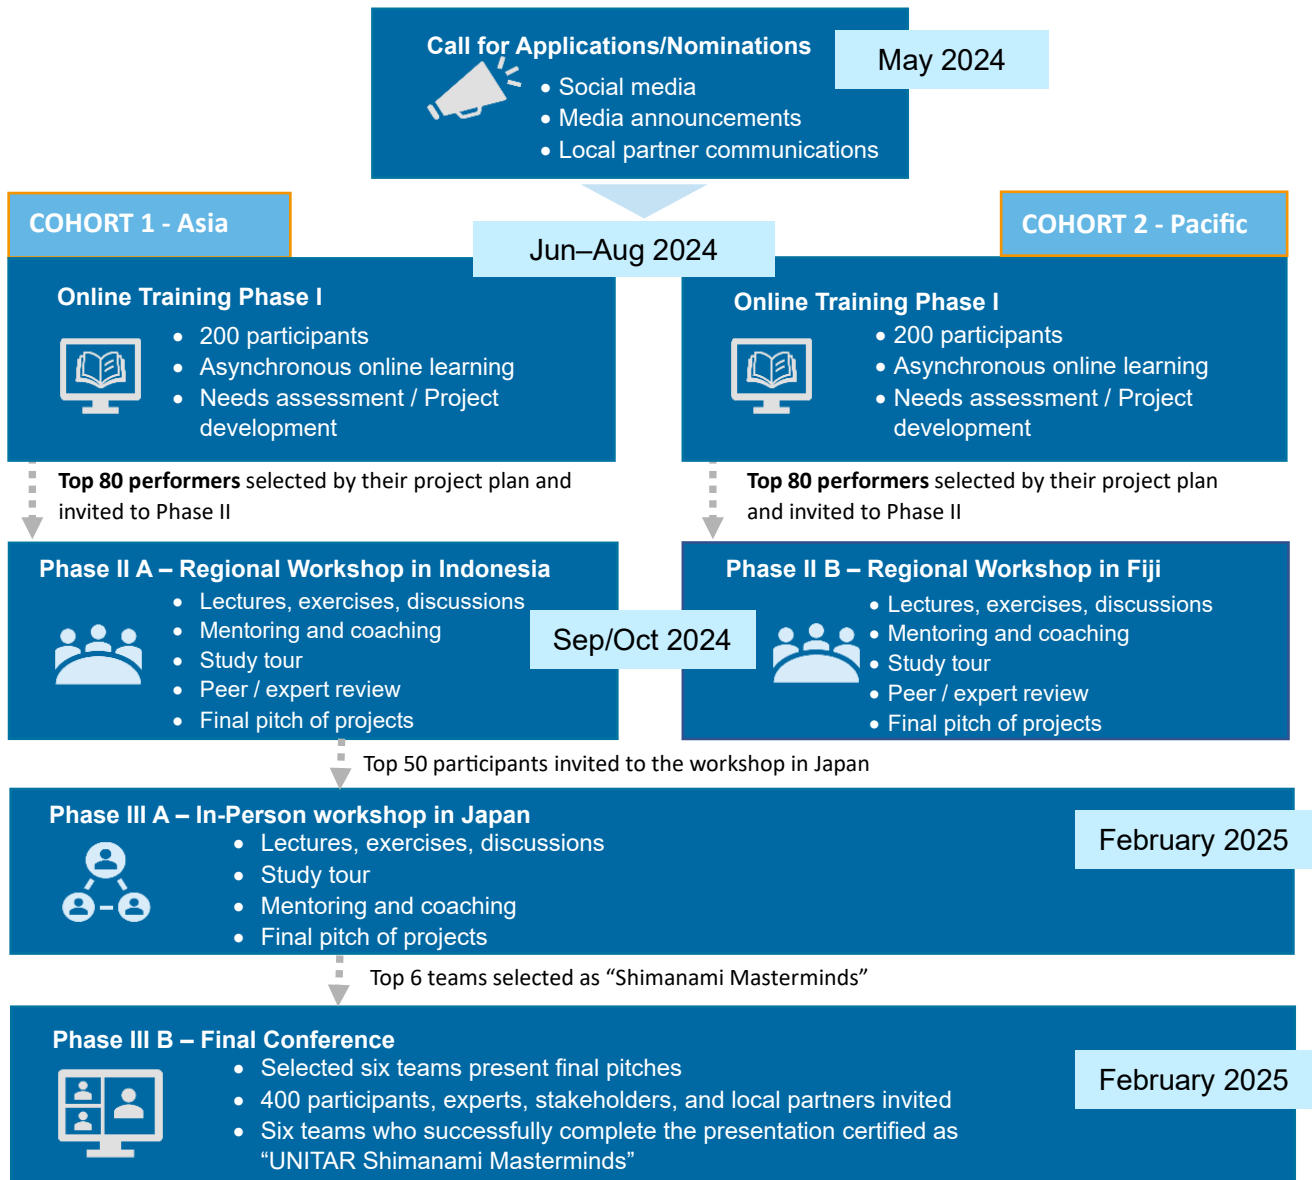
Call for Applications/Nominations

May 2024

- Social media
- Media announcements
- Local partner communications

COHORT 1 - Asia

Jun–Aug 2024

COHORT 2 - Pacific

Online Training Phase I

- 200 participants
- Asynchronous online learning
- Needs assessment / Project development

Online Training Phase I

- 200 participants
- Asynchronous online learning
- Needs assessment / Project development

**Top 80 performers** selected by their project plan and invited to Phase II

**Top 80 performers** selected by their project plan and invited to Phase II

Phase II A – Regional Workshop in Indonesia

- Lectures, exercises, discussions
- Mentoring and coaching
- Study tour
- Peer / expert review
- Final pitch of projects

Sep/Oct 2024

Phase II B – Regional Workshop in Fiji

- Lectures, exercises, discussions
- Mentoring and coaching
- Study tour
- Peer / expert review
- Final pitch of projects

Top 50 participants invited to the workshop in Japan

Phase III A – In-Person workshop in Japan

- Lectures, exercises, discussions
- Study tour
- Mentoring and coaching
- Final pitch of projects

February 2025

Top 6 teams selected as “Shimanami Masterminds”

Phase III B – Final Conference

- Selected six teams present final pitches
- 400 participants, experts, stakeholders, and local partners invited
- Six teams who successfully complete the presentation certified as “UNITAR Shimanami Masterminds”

February 2025